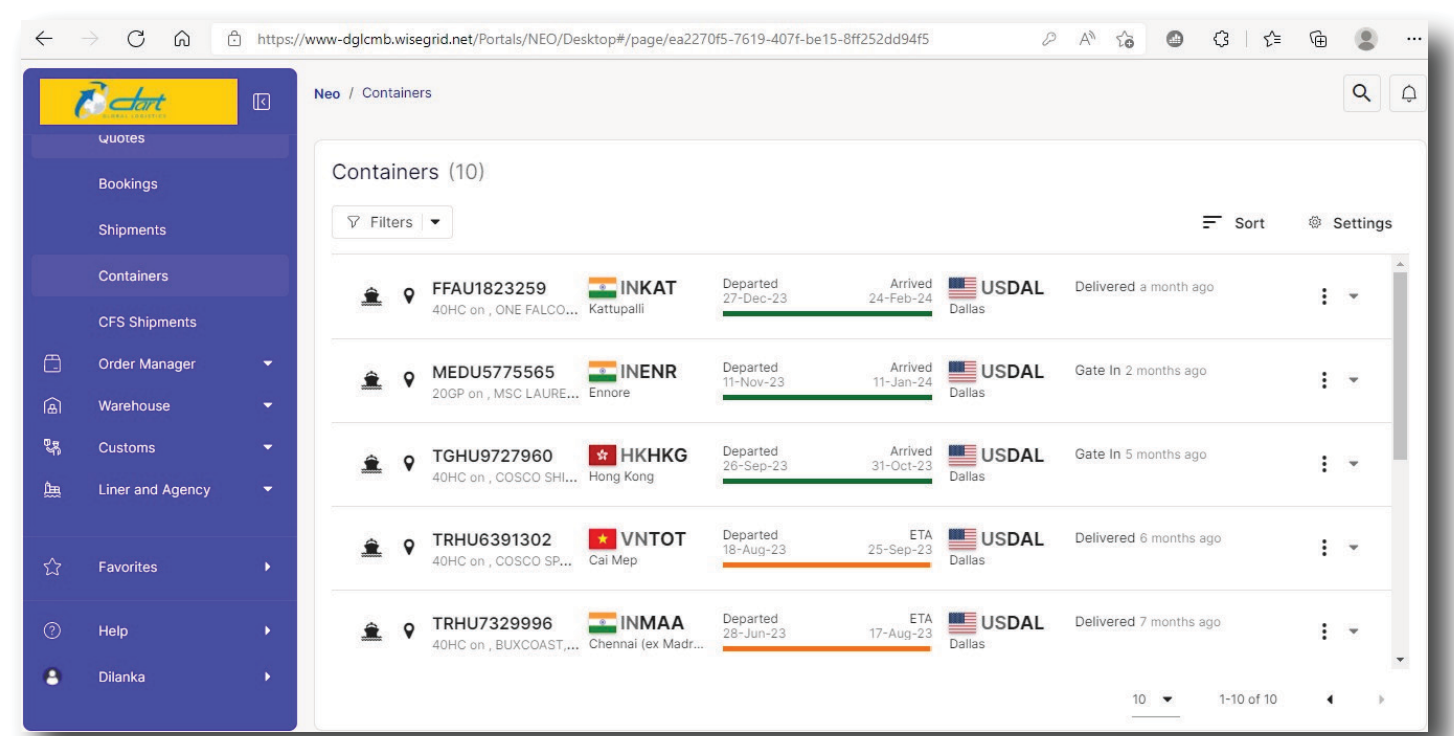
https://www-dglcmb.wisegrid.net/Portals/NEO/Desktop#/page/ea2270f5-7619-407f-be15-8ff252dd94f5

dart

Quotes

Bookings

Shipments

Containers

CFS Shipments

Order Manager

Warehouse

Customs

Liner and Agency

Favorites

Help

Dilanka

Neo / Containers

Containers (10)

Filters

Sort

Settings

FFAU1823259
40HC on , ONE FALCO...
INKAT
Kattupalli
Departed
27-Dec-23
Arrived
24-Feb-24
USDAL
Dallas
Delivered a month ago

MEDU5775565
20GP on , MSC LAURE...
INENR
Ennore
Departed
11-Nov-23
Arrived
11-Jan-24
USDAL
Dallas
Gate In 2 months ago

TGHU9727960
40HC on , COSCO SHI...
HKHKG
Hong Kong
Departed
26-Sep-23
Arrived
31-Oct-23
USDAL
Dallas
Gate In 5 months ago

TRHU6391302
40HC on , COSCO SP...
VNTOT
Cai Mep
Departed
18-Aug-23
ETA
25-Sep-23
USDAL
Dallas
Delivered 6 months ago

TRHU7329996
40HC on , BUXCOAST,...
INMAA
Chennai (ex Madr...
Departed
28-Jun-23
ETA
17-Aug-23
USDAL
Dallas
Delivered 7 months ago

10

1-10 of 10